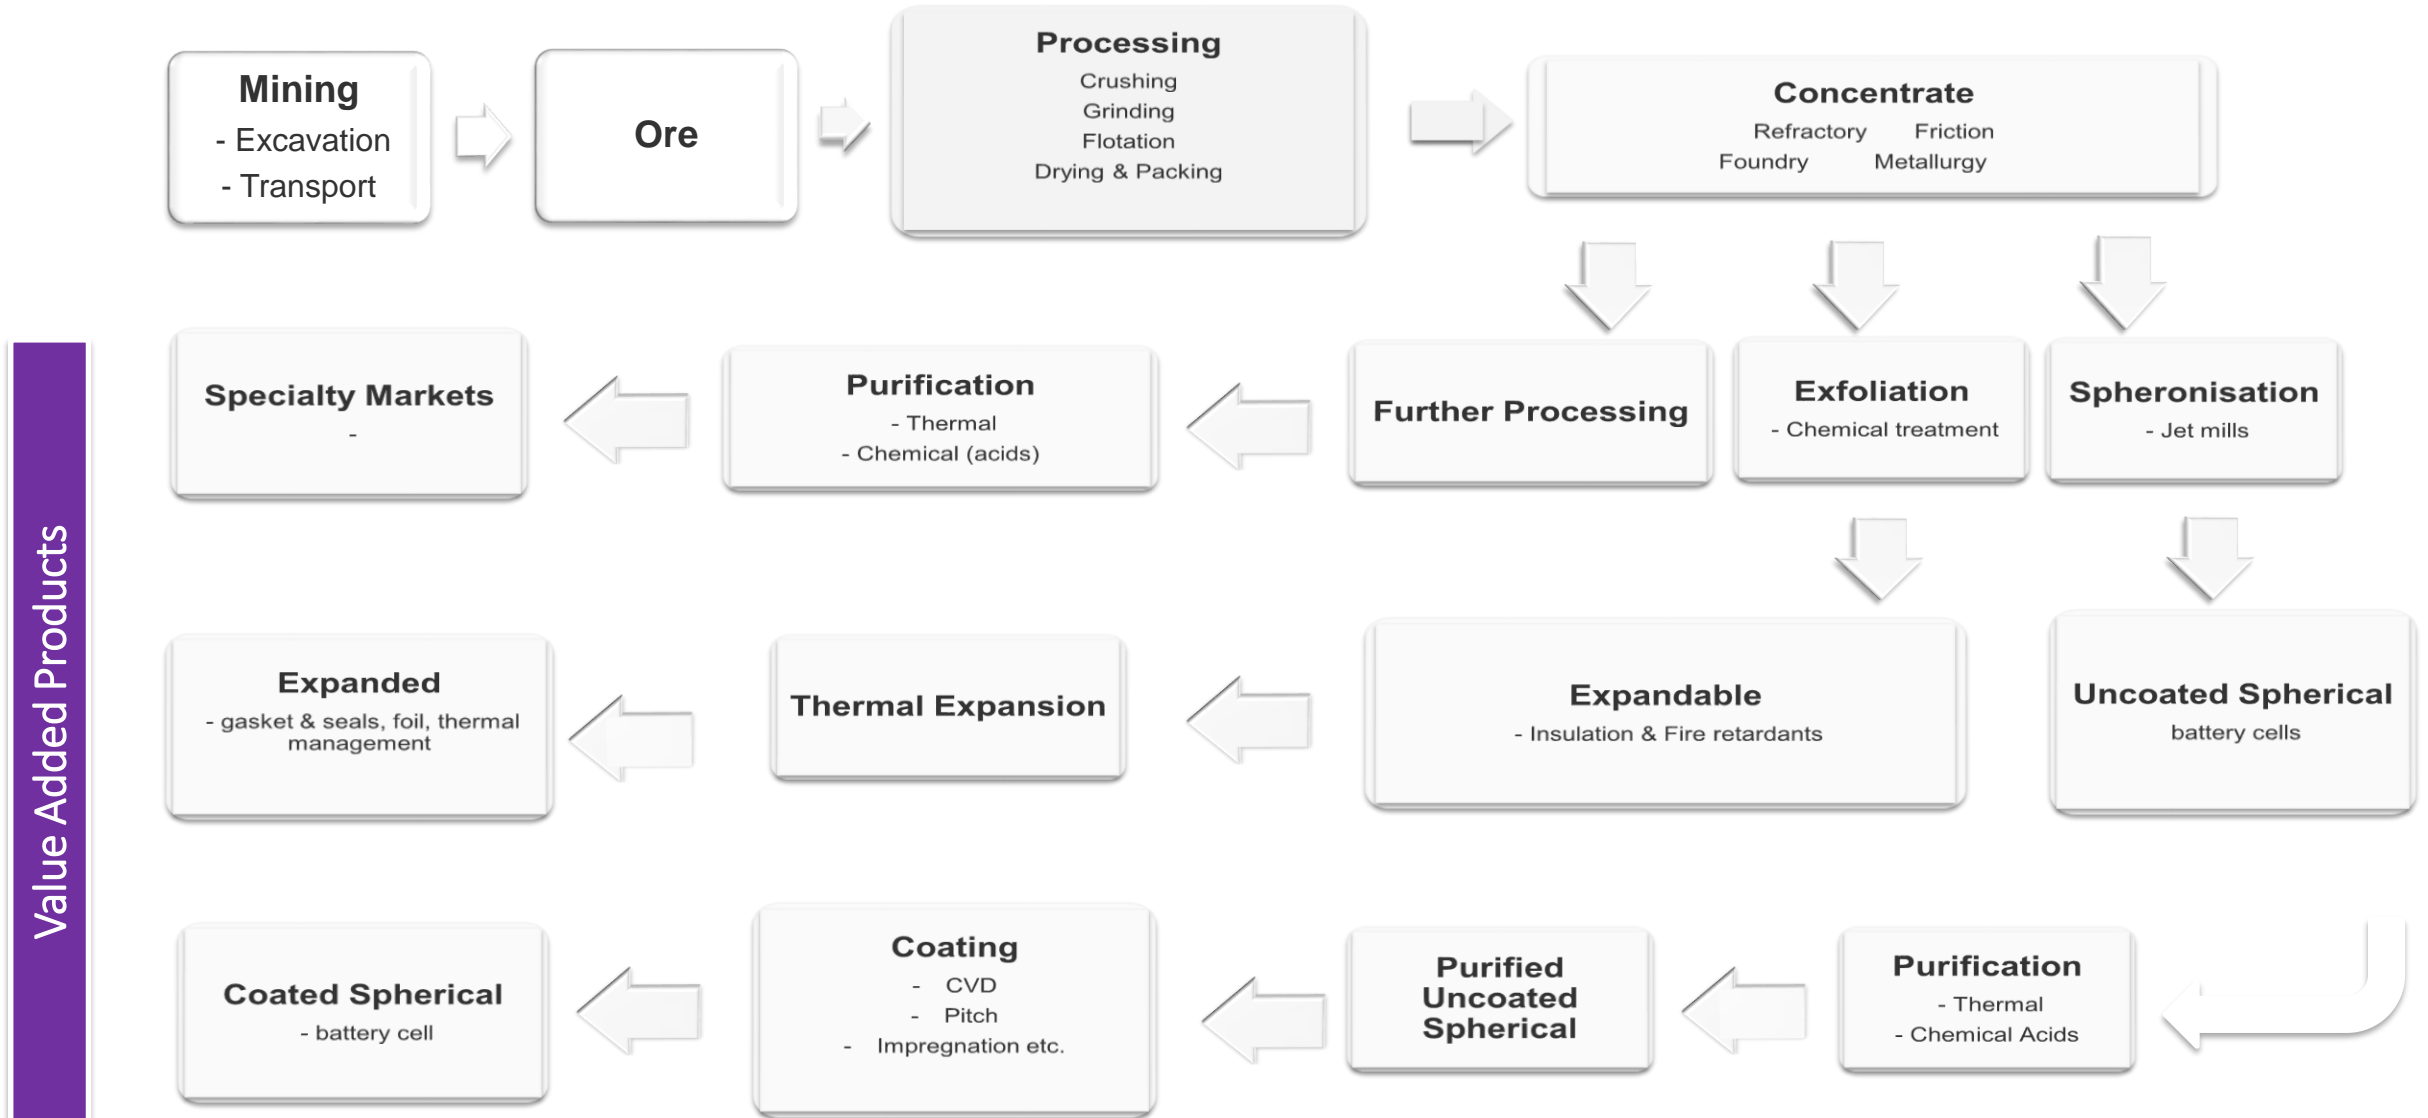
Mining
- Excavation
- Transport

Ore

Processing
Crushing
Grinding
Flotation
Drying & Packing

Concentrate
Refractory Friction
Foundry Metallurgy

Value Added Products

Specialty Markets
-

Purification
- Thermal
- Chemical (acids)

Further Processing

Exfoliation
- Chemical treatment

Spheronisation
- Jet mills

Expanded
- gasket & seals, foil, thermal management

Thermal Expansion

Expandable
- Insulation & Fire retardants

Uncoated Spherical
battery cells

Coated Spherical
- battery cell

Coating
- CVD
- Pitch
- Impregnation etc.

Purified Uncoated Spherical

Purification
- Thermal
- Chemical Acids